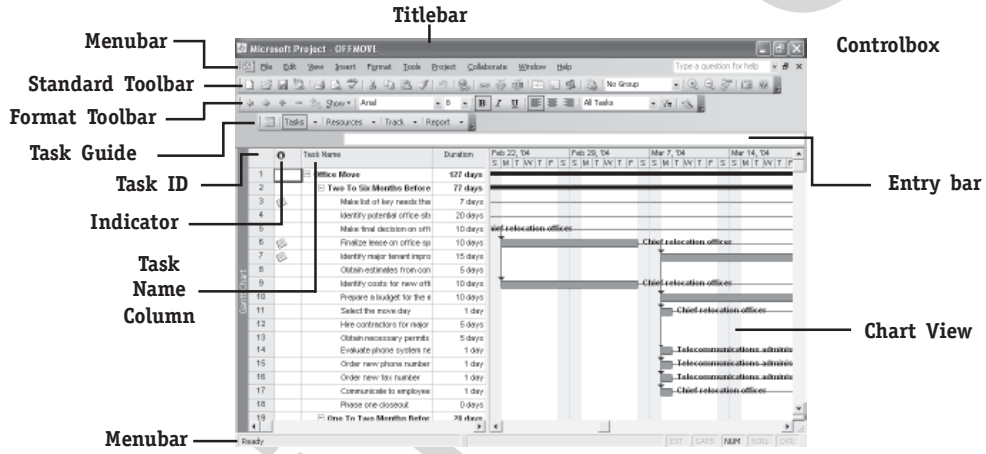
Titlebar

Menubar

Standard Toolbar

Format Toolbar

Task Guide

Task ID

Indicator

Task Name Column

Menubar

Controlbox

Entry bar

Chart View

Microsoft Project - OFFMOVE

File Edit View Insert Format Tools Project Collaborate Window Help

Type a question for help

No Group

Show Arial 8 B I U All Tasks

Tasks Resources Track Report

| | | Task Name | Duration |
|---|---|---|---|
| 1 | | Office Move | 127 days |
| 2 | | Two To Six Months Before | 77 days |
| 3 | | Make list of key needs tha | 7 days |
| 4 | | Identify potential office site | 20 days |
| 5 | | Make final decision on offi | 10 days |
| 6 | | Finalize lease on office sp | 10 days |
| 7 | | Identify major tenant impro | 15 days |
| 8 | | Obtain estimates from con | 5 days |
| 9 | | Identify costs for new offi | 10 days |
| 10 | | Prepare a budget for the n | 10 days |
| 11 | | Select the move day | 1 day |
| 12 | | Hire contractors for major | 5 days |
| 13 | | Obtain necessary permits | 5 days |
| 14 | | Evaluate phone system ne | 10 days |
| 15 | | Order new phone number | 1 day |
| 16 | | Order new fax number | 1 day |
| 17 | | Communicate to employee | 1 day |
| 18 | | Phase one closeout | 0 days |
| 19 | | One To Two Months Befor | 28 days |

Feb 22, '04 Feb 29, '04 Mar 7, '04 Mar 14, '04
S M T W T F S S M T W T F S S M T W T F S S M T W T F

Chief relocation offices
Chief relocation offices
Chief relocation offices
Chief relocation offices
Telecommunications adminis
Telecommunications adminis
Telecommunications adminis
Chief relocation offices

Gantt Chart

Ready

EXT CAPS NUM SCRL OVR